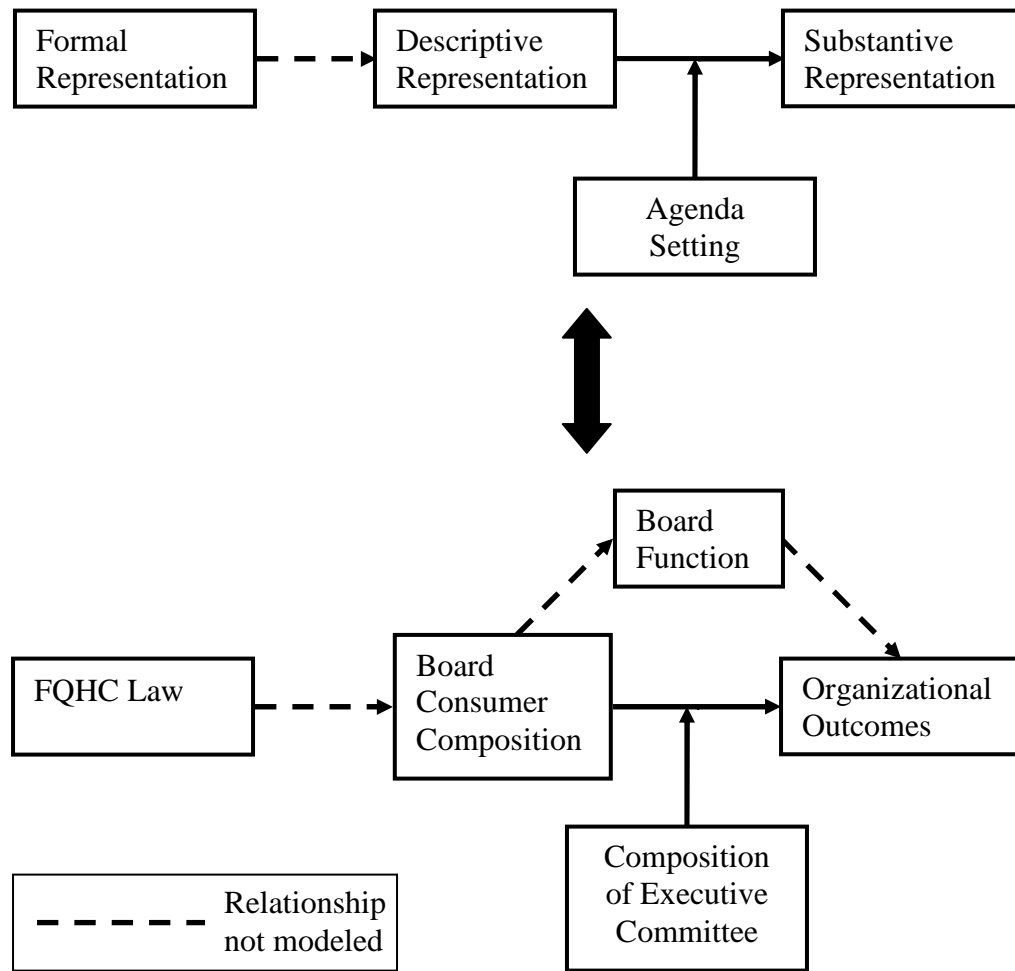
Formal Representation

Descriptive Representation

Substantive Representation

Agenda Setting

Board Function

FQHC Law

Board Consumer Composition

Organizational Outcomes

Composition of Executive Committee

Relationship not modeled